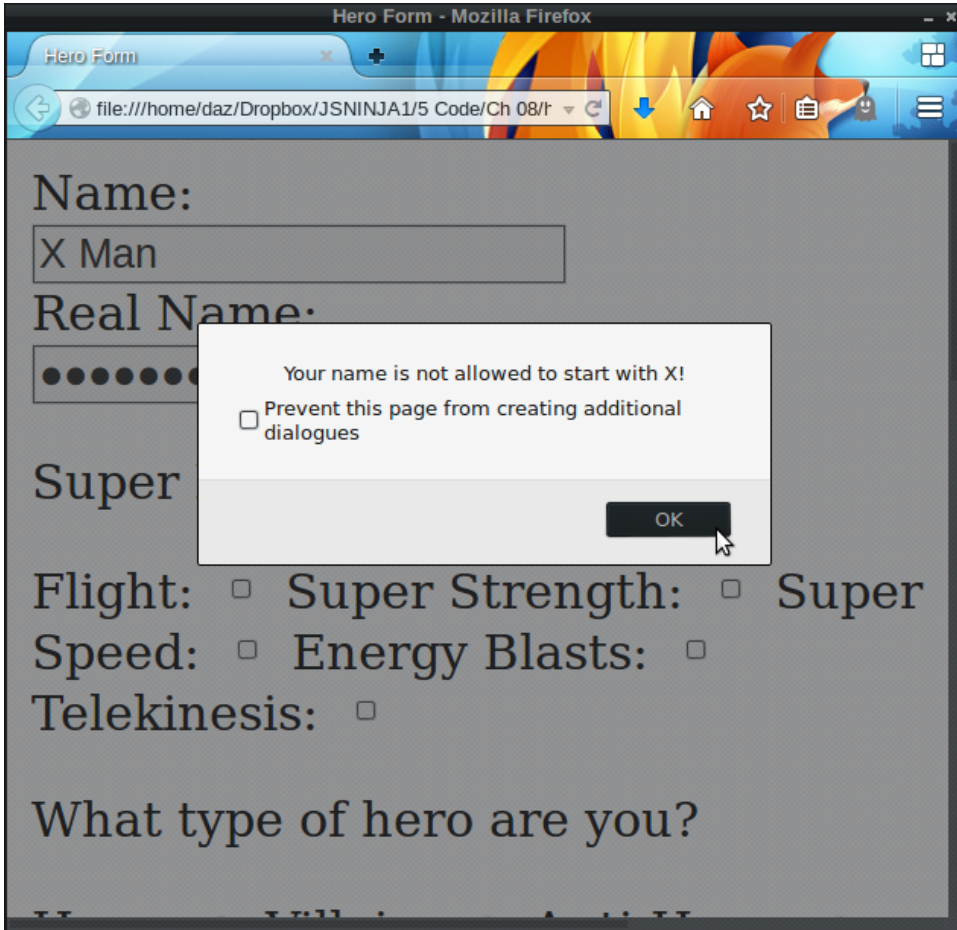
Hero Form - Mozilla Firefox

Hero Form

file:///home/daz/Dropbox/JSNINJA1/5 Code/Ch 08/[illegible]

Name:

X Man

Real Name:

●●●●●●●

Super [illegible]

Your name is not allowed to start with X!

Prevent this page from creating additional dialogues

OK

Flight: Super Strength: Super Speed: Energy Blasts: Telekinesis:

What type of hero are you?

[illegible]